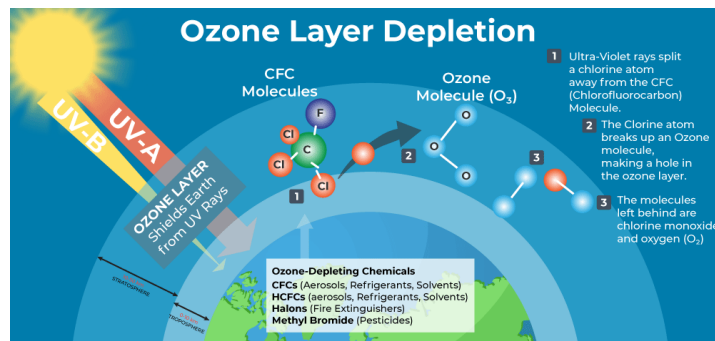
Ozone Layer Depletion

UV-B
UV-A

OZONE LAYER
Shields Earth from UV Rays

STRATOSPHERE
TROPOSPHERE

CFC Molecules

F
Cl
C
Cl
Cl

Ozone Molecule ($O_3$)

O
O
O

1
2
3

1 Ultra-Violet rays split a chlorine atom away from the CFC (Chlorofluorocarbon) Molecule.

2 The Clorine atom breaks up an Ozone molecule, making a hole in the ozone layer.

3 The molecules left behind are chlorine monoxide and oxygen ($O_2$)

Ozone-Depleting Chemicals
CFCs (Aerosols, Refrigerants, Solvents)
HCFCs (aerosols, Refrigerants, Solvents)
Halons (Fire Extinguishers)
Methyl Bromide (Pesticides)